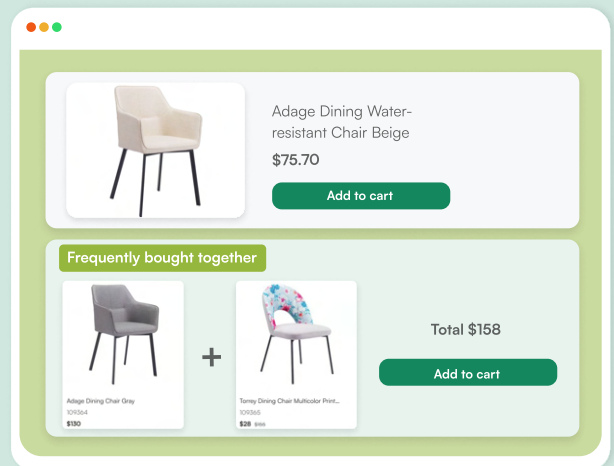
Adage Dining Water-resistant Chair Beige

$75.70

Add to cart

Frequently bought together

Adage Dining Chair Gray

109364

$130

+

Torrey Dining Chair Multicolor Print...

109365

$28 $50

Total $158

Add to cart